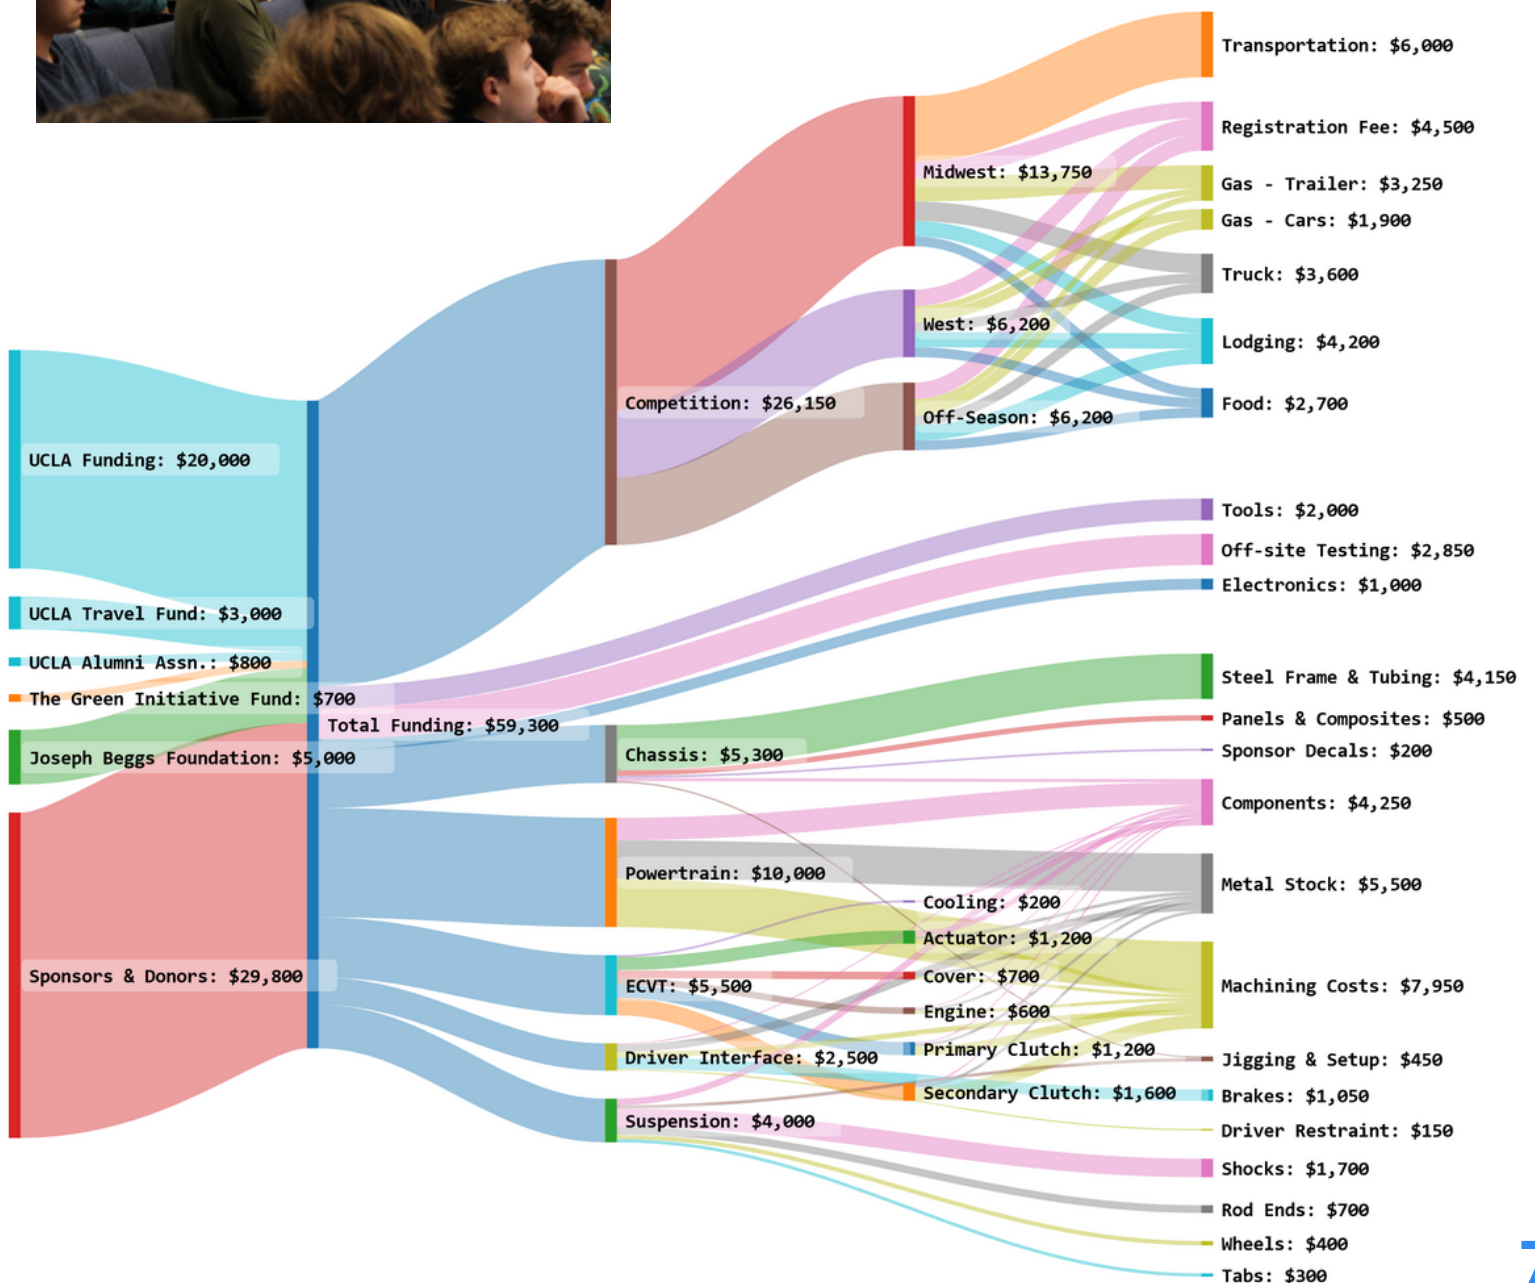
UCLA Funding: $20,000
UCLA Travel Fund: $3,000
UCLA Alumni Assn.: $800
The Green Initiative Fund: $700
Joseph Beggs Foundation: $5,000
Sponsors & Donors: $29,800
Total Funding: $59,300
Competition: $26,150
Chassis: $5,300
Powertrain: $10,000
ECVT: $5,500
Driver Interface: $2,500
Suspension: $4,000
Midwest: $13,750
West: $6,200
Off-Season: $6,200
Cooling: $200
Actuator: $1,200
Cover: $700
Engine: $600
Primary Clutch: $1,200
Secondary Clutch: $1,600
Transportation: $6,000
Registration Fee: $4,500
Gas - Trailer: $3,250
Gas - Cars: $1,900
Truck: $3,600
Lodging: $4,200
Food: $2,700
Tools: $2,000
Off-site Testing: $2,850
Electronics: $1,000
Steel Frame & Tubing: $4,150
Panels & Composites: $500
Sponsor Decals: $200
Components: $4,250
Metal Stock: $5,500
Machining Costs: $7,950
Jigging & Setup: $450
Brakes: $1,050
Driver Restraint: $150
Shocks: $1,700
Rod Ends: $700
Wheels: $400
Tabs: $300